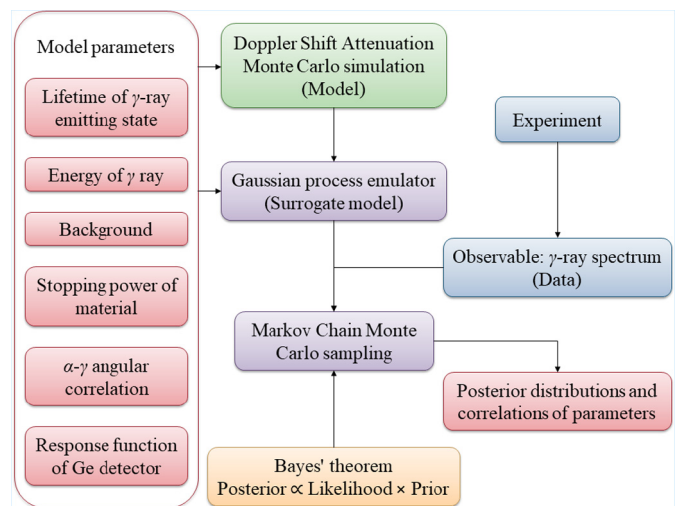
Model parameters

Lifetime of $\gamma$-ray emitting state

Energy of $\gamma$ ray

Background

Stopping power of material

$\alpha$-$\gamma$ angular correlation

Response function of Ge detector

Doppler Shift Attenuation Monte Carlo simulation (Model)

Gaussian process emulator (Surrogate model)

Markov Chain Monte Carlo sampling

Bayes' theorem Posterior ∝ Likelihood × Prior

Experiment

Observable: $\gamma$-ray spectrum (Data)

Posterior distributions and correlations of parameters